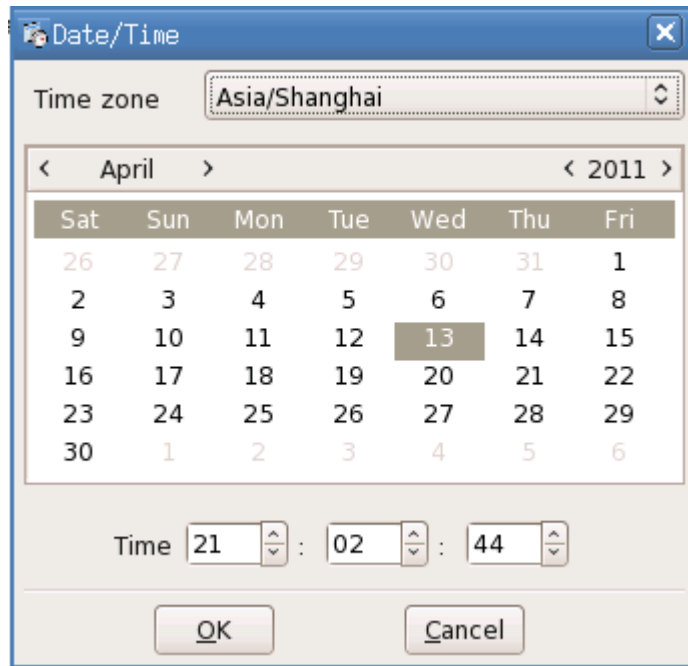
Date/Time

Time zone Asia/Shanghai

< April > < 2011 >

| Sat | Sun | Mon | Tue | Wed | Thu | Fri |
|---|---|---|---|---|---|---|
| 26 | 27 | 28 | 29 | 30 | 31 | 1 |
| 2 | 3 | 4 | 5 | 6 | 7 | 8 |
| 9 | 10 | 11 | 12 | 13 | 14 | 15 |
| 16 | 17 | 18 | 19 | 20 | 21 | 22 |
| 23 | 24 | 25 | 26 | 27 | 28 | 29 |
| 30 | 1 | 2 | 3 | 4 | 5 | 6 |

Time 21 : 02 : 44

OK Cancel